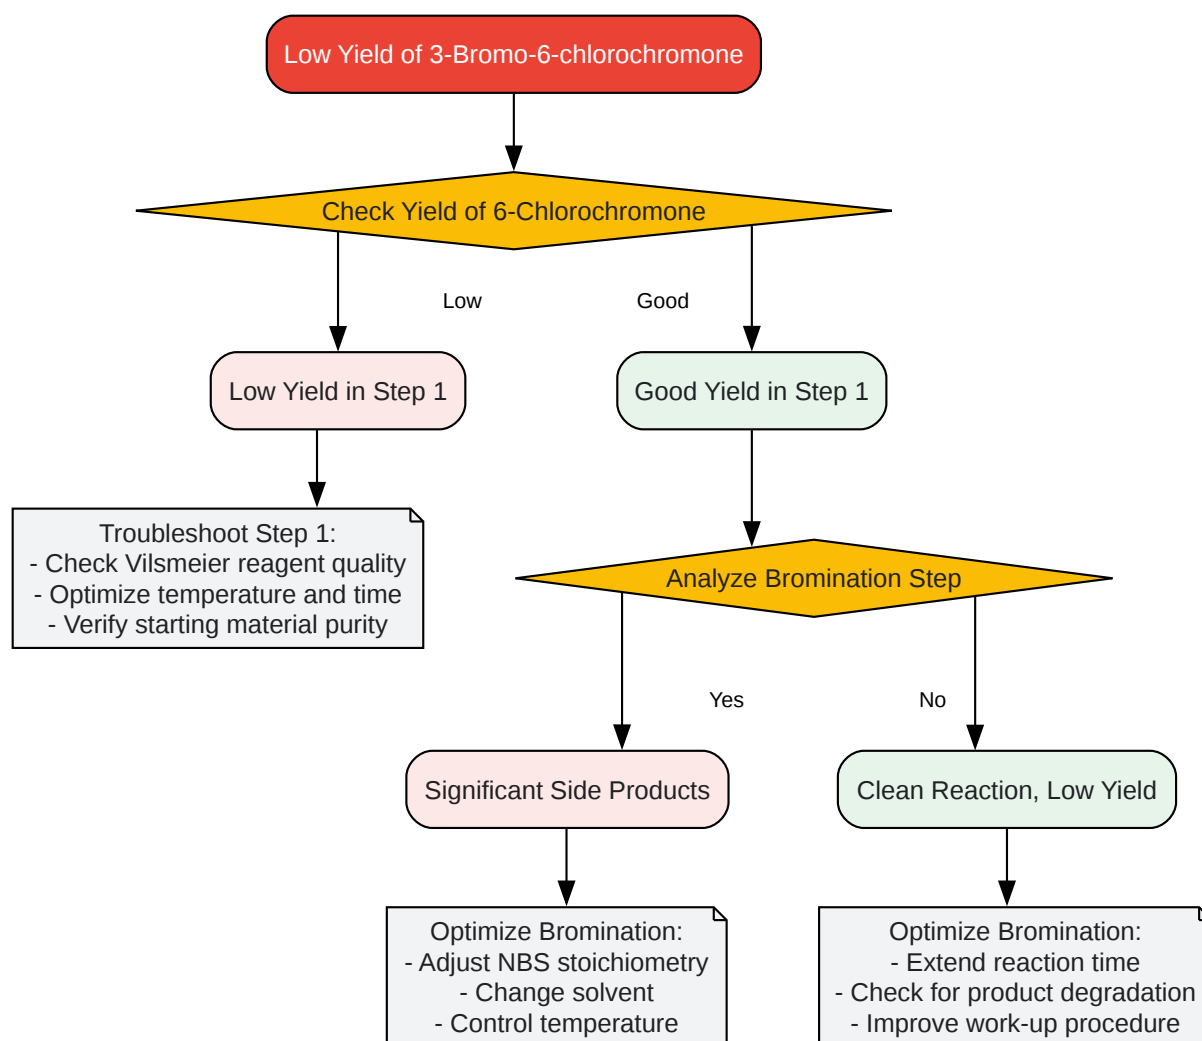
Low Yield of 3-Bromo-6-chlorochromone

Check Yield of 6-Chlorochromone

Low

Good

Low Yield in Step 1

Good Yield in Step 1

Troubleshoot Step 1:
- Check Vilsmeier reagent quality
- Optimize temperature and time
- Verify starting material purity

Analyze Bromination Step

Yes

No

Significant Side Products

Clean Reaction, Low Yield

Optimize Bromination:
- Adjust NBS stoichiometry
- Change solvent
- Control temperature

Optimize Bromination:
- Extend reaction time
- Check for product degradation
- Improve work-up procedure